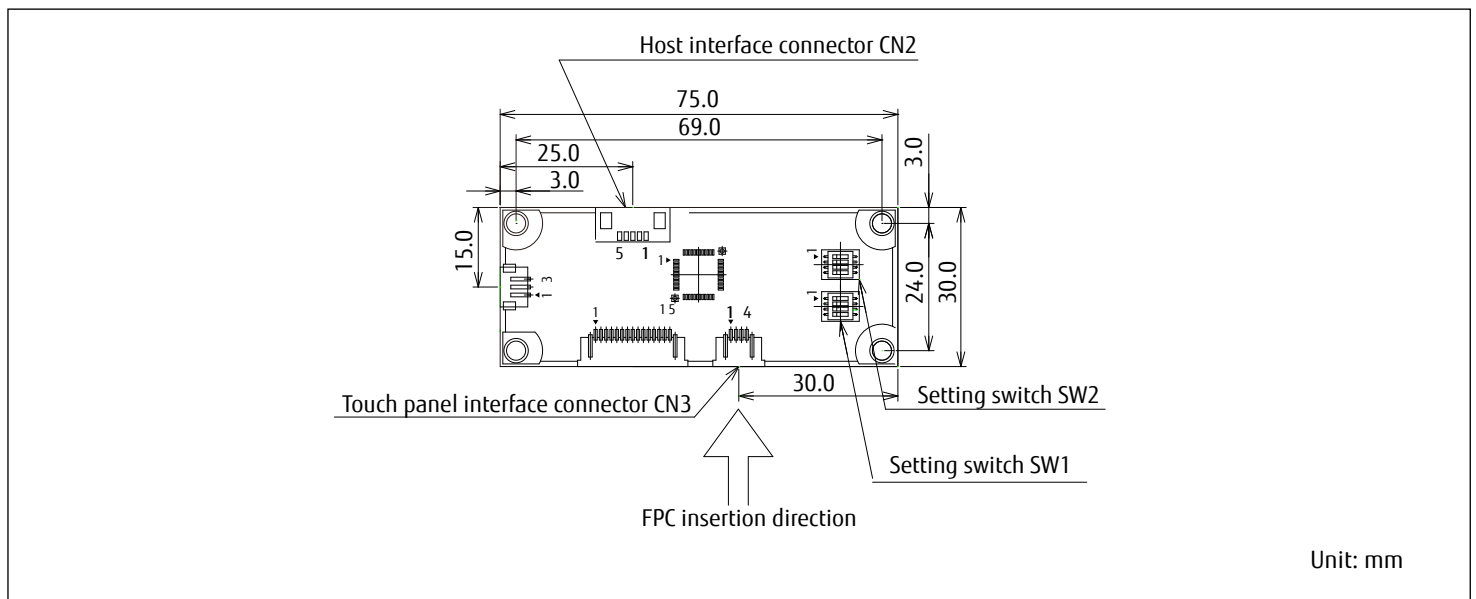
Host interface connector CN2

75.0

69.0

25.0

3.0

3.0

15.0

5 1

1

1 3

1 5

1

1 4

1

1

24.0

30.0

30.0

Touch panel interface connector CN3

Setting switch SW2

Setting switch SW1

FPC insertion direction

Unit: mm